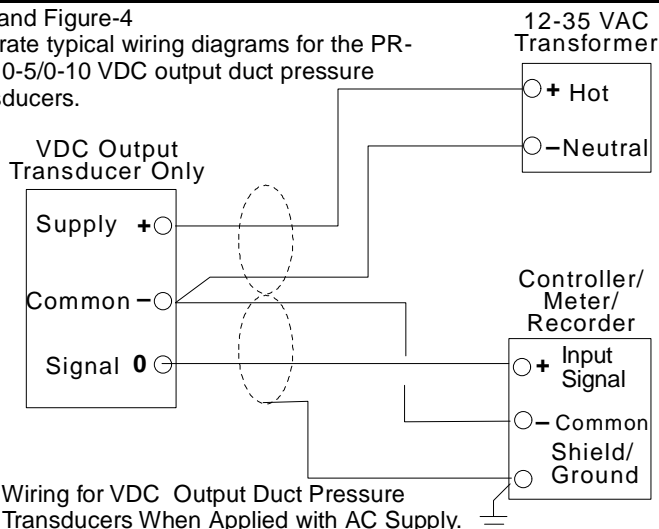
and Figure-4
rate typical wiring diagrams for the PR-
0-5/0-10 VDC output duct pressure
ducers.

12-35 VAC
Transformer

+ Hot

− Neutral

VDC Output
Transducer Only

Supply +

Common −

Signal 0

Controller/
Meter/
Recorder

+ Input Signal

− Common

Shield/
Ground

Wiring for VDC Output Duct Pressure
Transducers When Applied with AC Supply.